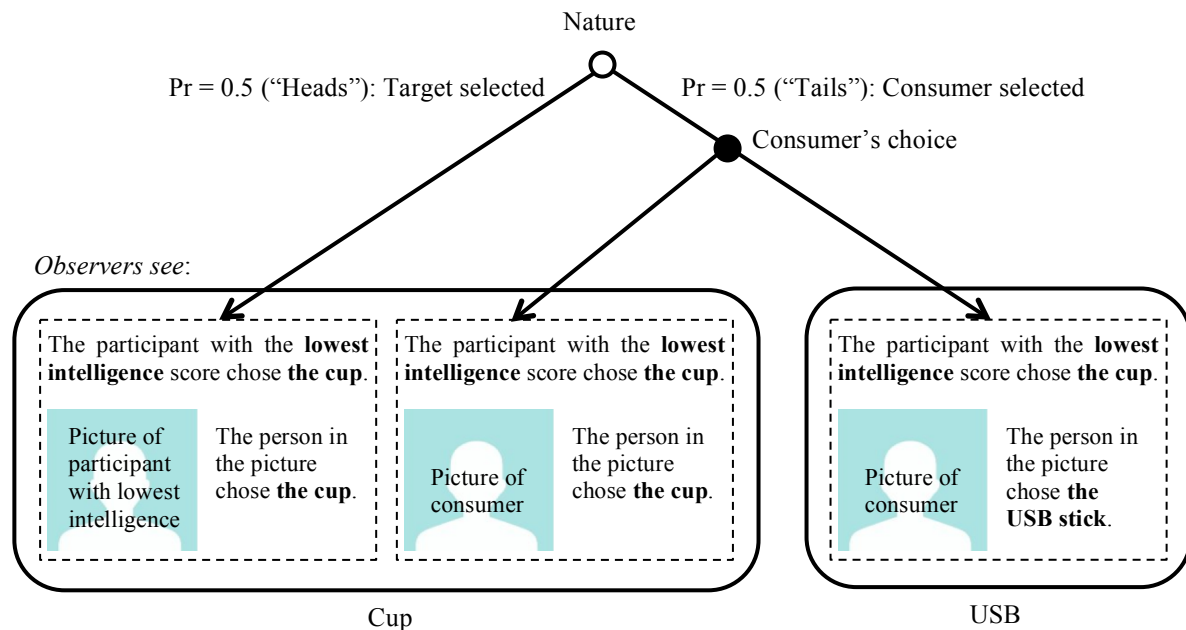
Nature

Pr = 0.5 (“Heads”): Target selected

Pr = 0.5 (“Tails”): Consumer selected

Consumer’s choice

*Observers see*:

The participant with the **lowest intelligence** score chose **the cup**.

Picture of participant with lowest intelligence

The person in the picture chose **the cup**.

The participant with the **lowest intelligence** score chose **the cup**.

Picture of consumer

The person in the picture chose **the cup**.

The participant with the **lowest intelligence** score chose **the cup**.

Picture of consumer

The person in the picture chose **the USB stick**.

Cup

USB